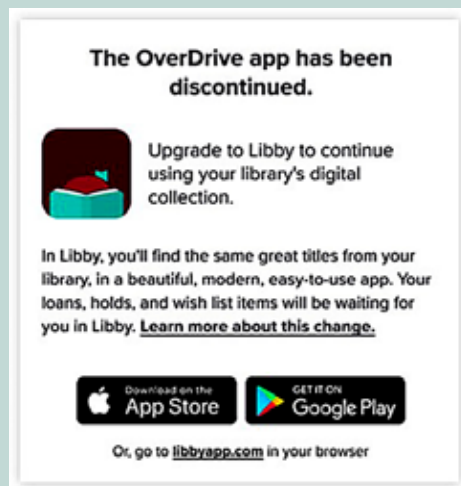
The OverDrive app has been discontinued.

Upgrade to Libby to continue using your library's digital collection.

In Libby, you'll find the same great titles from your library, in a beautiful, modern, easy-to-use app. Your loans, holds, and wish list items will be waiting for you in Libby. Learn more about this change.

Download on the App Store

GET IT ON Google Play

Or, go to libbyapp.com in your browser